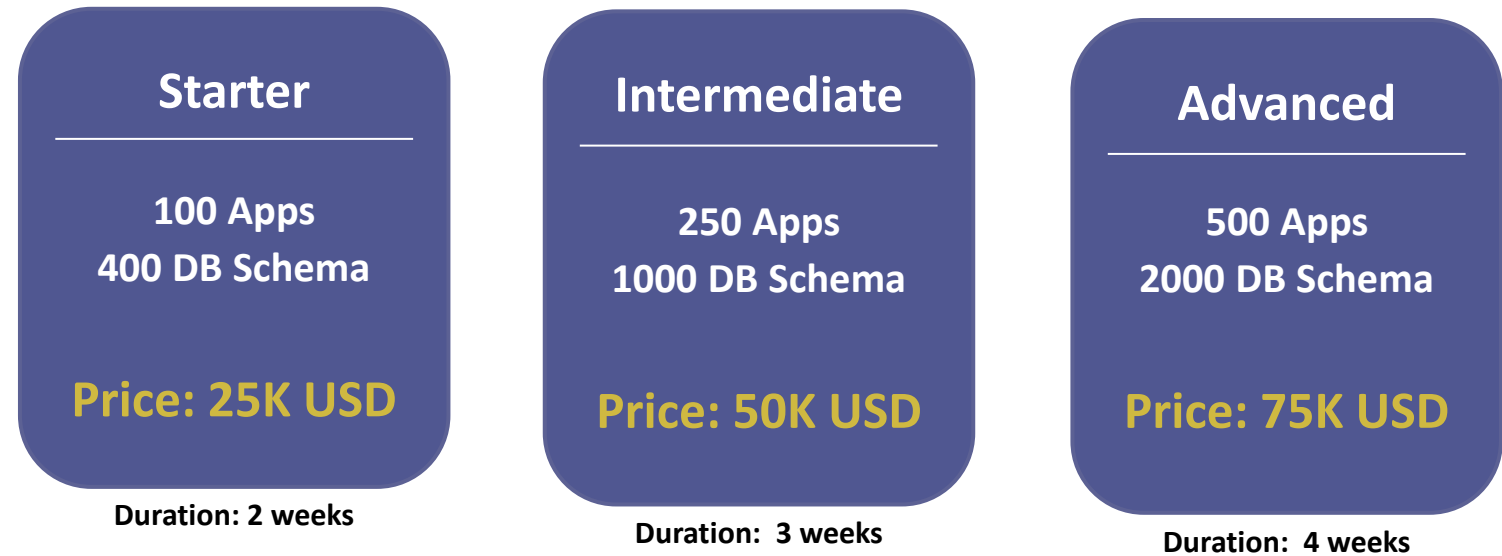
Starter

100 Apps
400 DB Schema

Price: 25K USD

Duration: 2 weeks

Intermediate

250 Apps
1000 DB Schema

Price: 50K USD

Duration: 3 weeks

Advanced

500 Apps
2000 DB Schema

Price: 75K USD

Duration: 4 weeks